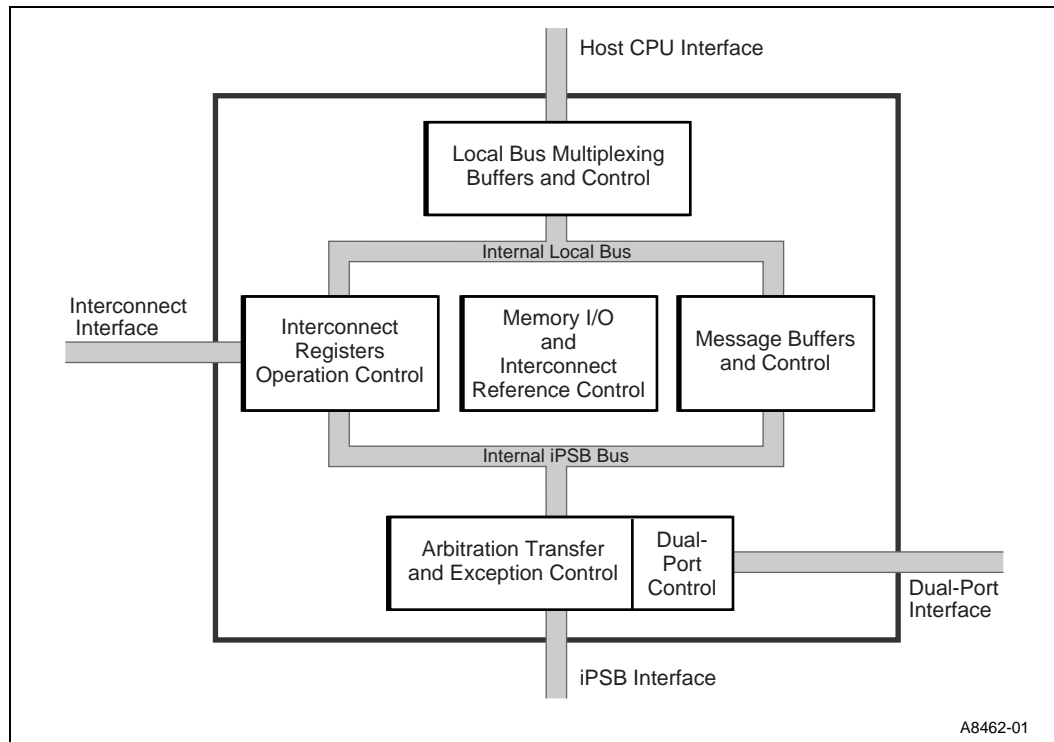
Host CPU Interface

Local Bus Multiplexing Buffers and Control

Internal Local Bus

Interconnect Interface

Interconnect Registers Operation Control

Memory I/O and Interconnect Reference Control

Message Buffers and Control

Internal iPSB Bus

Arbitration Transfer and Exception Control

Dual-Port Control

Dual-Port Interface

iPSB Interface

A8462-01